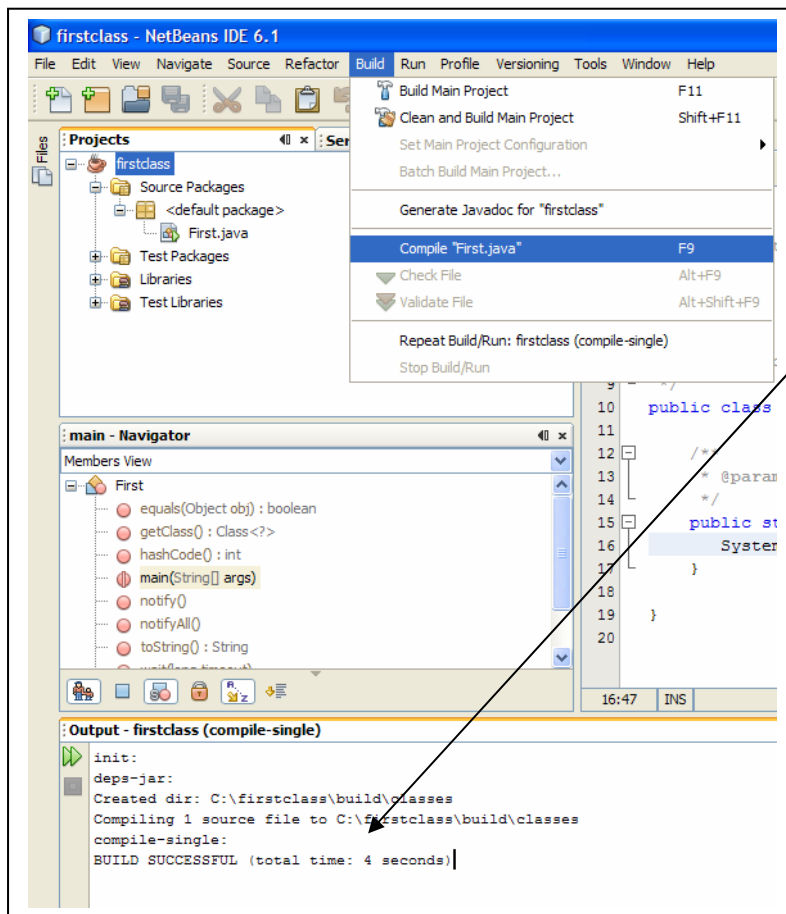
firstclass - NetBeans IDE 6.1

File Edit View Navigate Source Refactor Build Run Profile Versioning Tools Window Help

Build Main Project F11
Clean and Build Main Project Shift+F11
Set Main Project Configuration
Batch Build Main Project...
Generate Javadoc for "firstclass"
Compile "First.java" F9
Check File Alt+F9
Validate File Alt+Shift+F9
Repeat Build/Run: firstclass (compile-single)
Stop Build/Run

Files

Projects
Ser
firstclass
Source Packages
<default package>
First.java
Test Packages
Libraries
Test Libraries

9 */
10 public class
11
12 /**
13 * @param
14 */
15 public st
16 System
17 }
18
19 }
20

main - Navigator
Members View
First
equals(Object obj) : boolean
getClass() : Class<?>
hashCode() : int
main(String[] args)
notify()
notifyAll()
toString() : String

16:47 INS

Output - firstclass (compile-single)
init:
deps-jar:
Created dir: C:\firstclass\build\classes
Compiling 1 source file to C:\firstclass\build\classes
compile-single:
BUILD SUCCESSFUL (total time: 4 seconds)